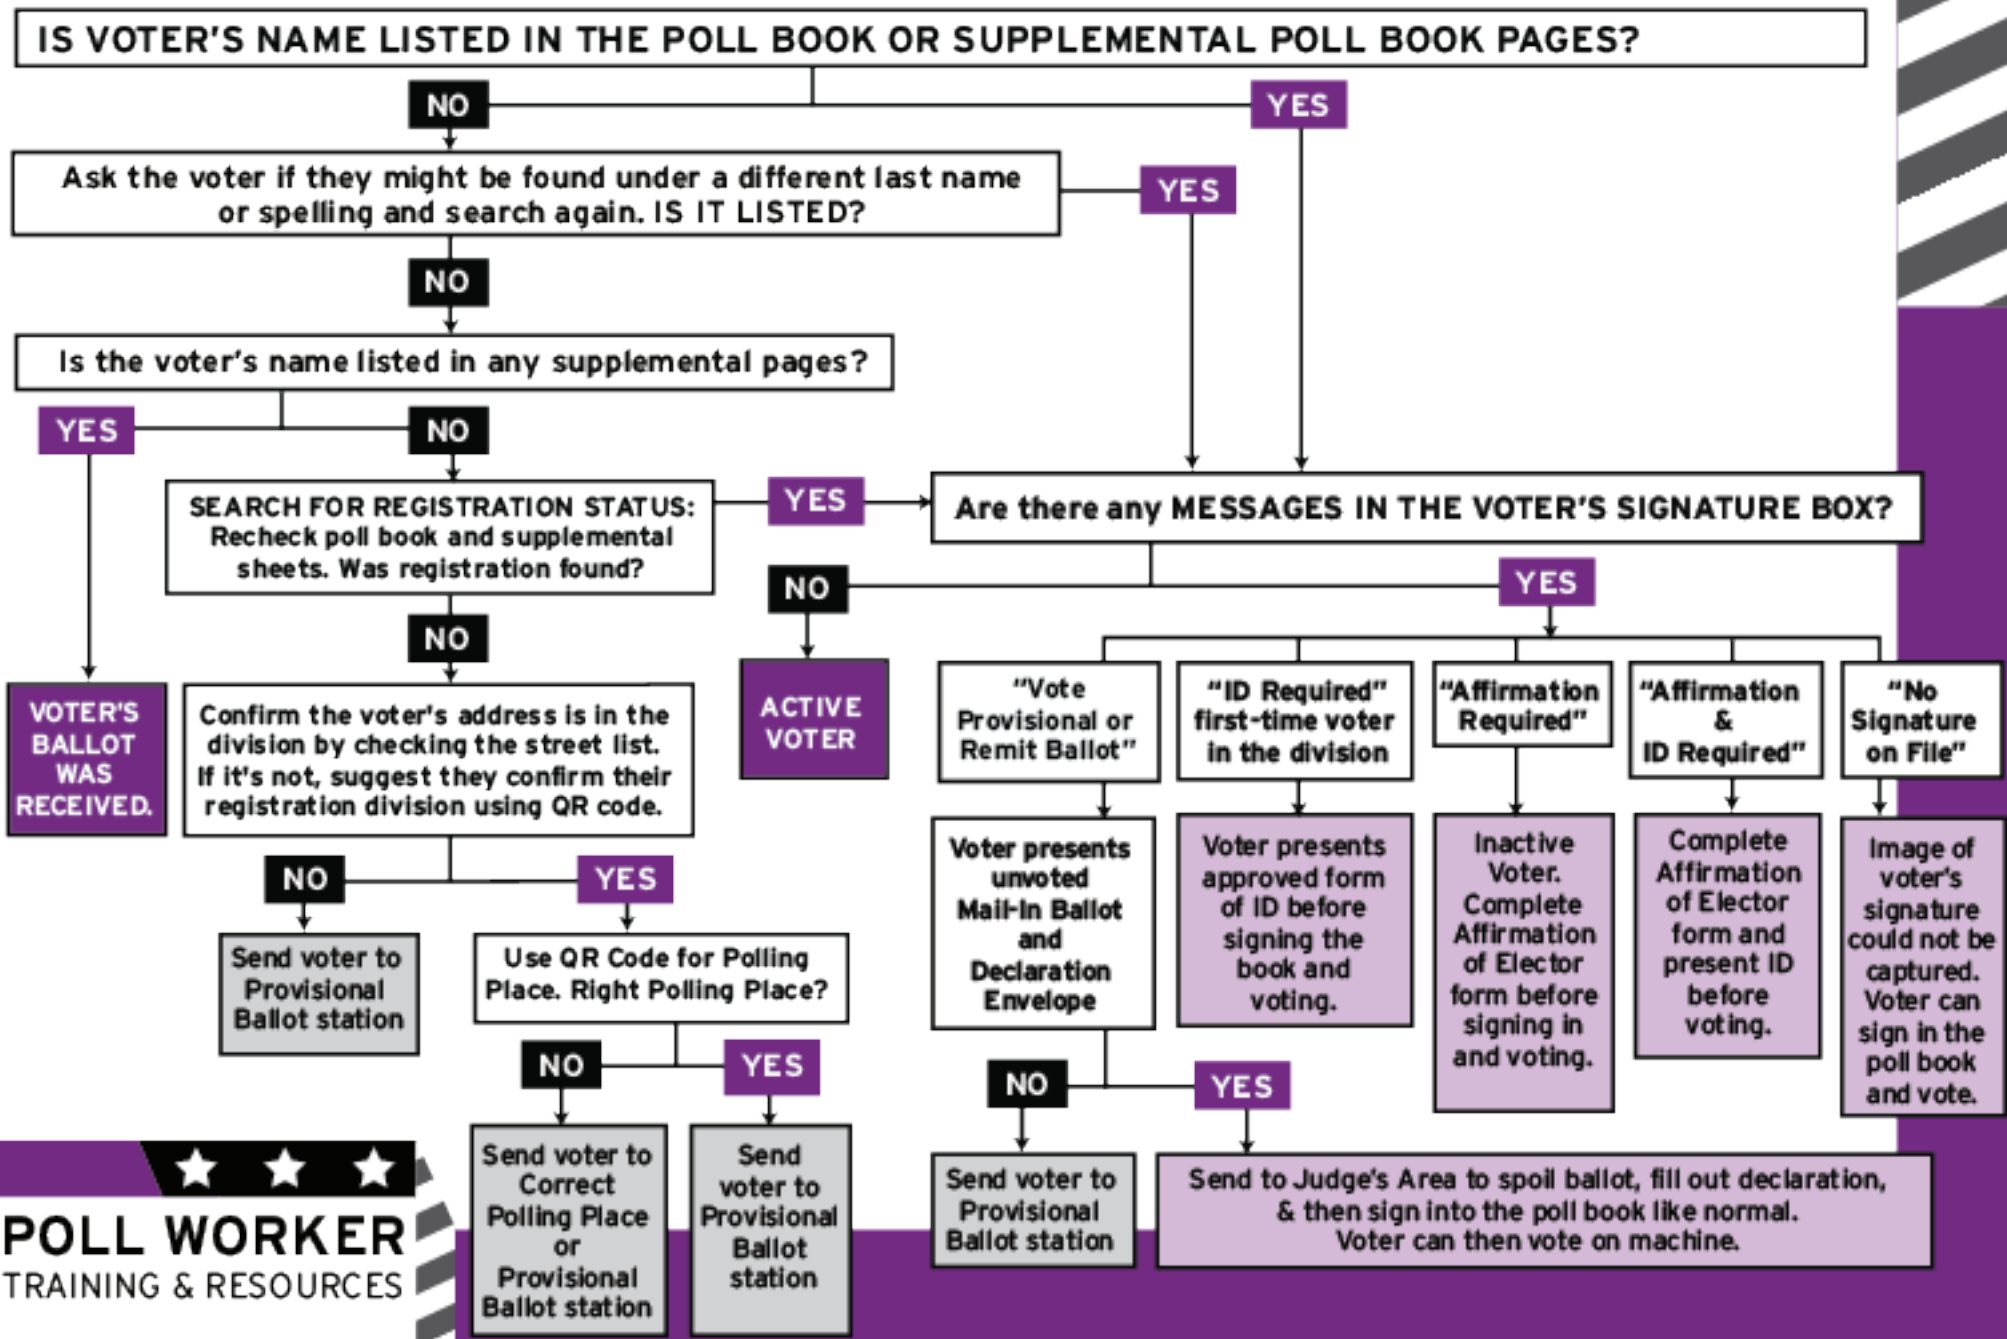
IS VOTER'S NAME LISTED IN THE POLL BOOK OR SUPPLEMENTAL POLL BOOK PAGES?

NO

YES

Ask the voter if they might be found under a different last name or spelling and search again. IS IT LISTED?

YES

NO

Is the voter's name listed in any supplemental pages?

YES

NO

SEARCH FOR REGISTRATION STATUS: Recheck poll book and supplemental sheets. Was registration found?

YES

Are there any MESSAGES IN THE VOTER'S SIGNATURE BOX?

NO

YES

NO

VOTER'S BALLOT WAS RECEIVED.

Confirm the voter's address is in the division by checking the street list. If it's not, suggest they confirm their registration division using QR code.

ACTIVE VOTER

"Vote Provisional or Remit Ballot"

"ID Required" first-time voter in the division

"Affirmation Required"

"Affirmation & ID Required"

"No Signature on File"

Voter presents unvoted Mail-In Ballot and Declaration Envelope

Voter presents approved form of ID before signing the book and voting.

Inactive Voter. Complete Affirmation of Elector form before signing in and voting.

Complete Affirmation of Elector form and present ID before voting.

Image of voter's signature could not be captured. Voter can sign in the poll book and vote.

NO

YES

Send voter to Provisional Ballot station

Use QR Code for Polling Place. Right Polling Place?

NO

YES

NO

YES

Send voter to Correct Polling Place or Provisional Ballot station

Send voter to Provisional Ballot station

Send voter to Provisional Ballot station

Send to Judge's Area to spoil ballot, fill out declaration, & then sign into the poll book like normal. Voter can then vote on machine.

POLL WORKER
TRAINING & RESOURCES